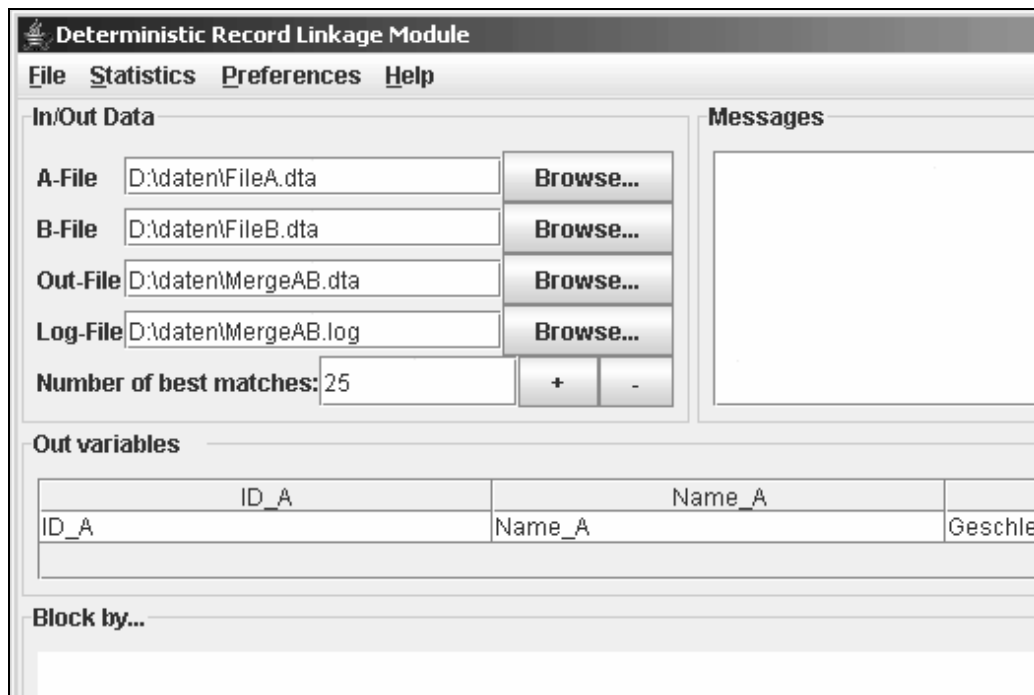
Deterministic Record Linkage Module

File Statistics Preferences Help

In/Out Data

A-File D:\daten\FileA.dta Browse...

B-File D:\daten\FileB.dta Browse...

Out-File D:\daten\MergeAB.dta Browse...

Log-File D:\daten\MergeAB.log Browse...

Number of best matches: 25 + -

Messages

Out variables

| ID_A | Name_A | |
|---|---|---|
| ID_A | Name_A | Geschle |

Block by...